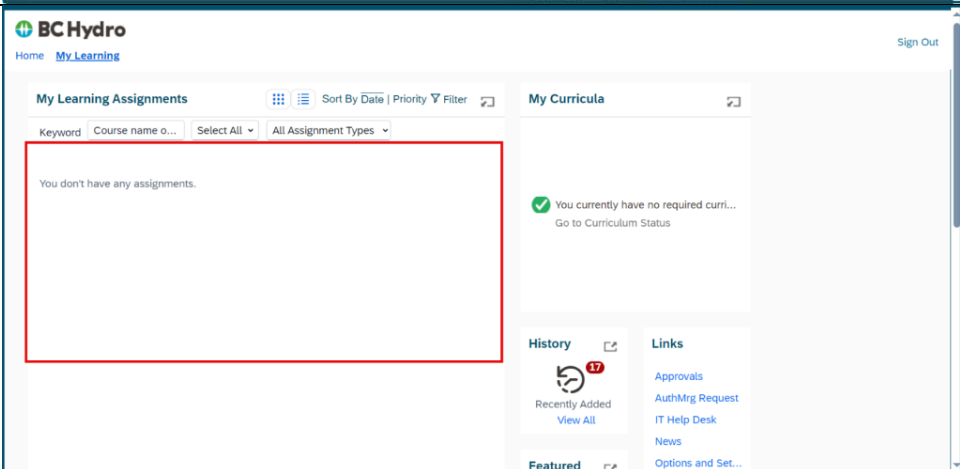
BC Hydro

Home My Learning

Sign Out

My Learning Assignments

Sort By Date | Priority Filter

Keyword Course name o... Select All All Assignment Types

You don't have any assignments.

My Curricula

You currently have no required curri...
Go to Curriculum Status

History

17

Recently Added
View All

Links

Approvals
AuthMrg Request
IT Help Desk
News
Options and Set...

Featured